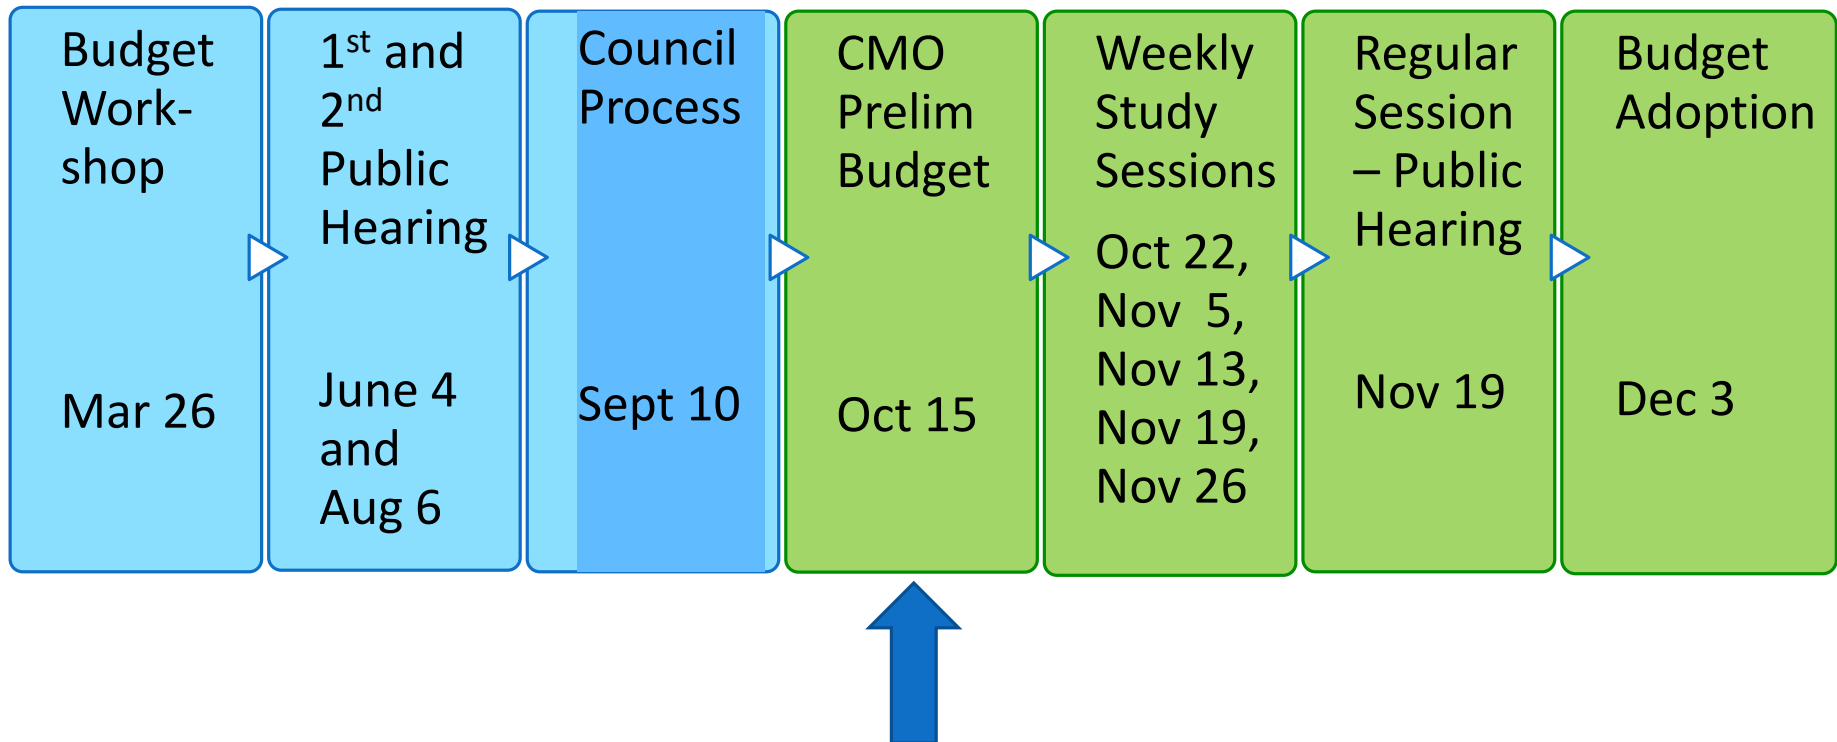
Budget Workshop

Mar 26

$1^{st}$ and $2^{nd}$ Public Hearing

June 4 and Aug 6

Council Process

Sept 10

CMO Prelim Budget

Oct 15

Weekly Study Sessions

Oct 22, Nov 5, Nov 13, Nov 19, Nov 26

Regular Session – Public Hearing

Nov 19

Budget Adoption

Dec 3